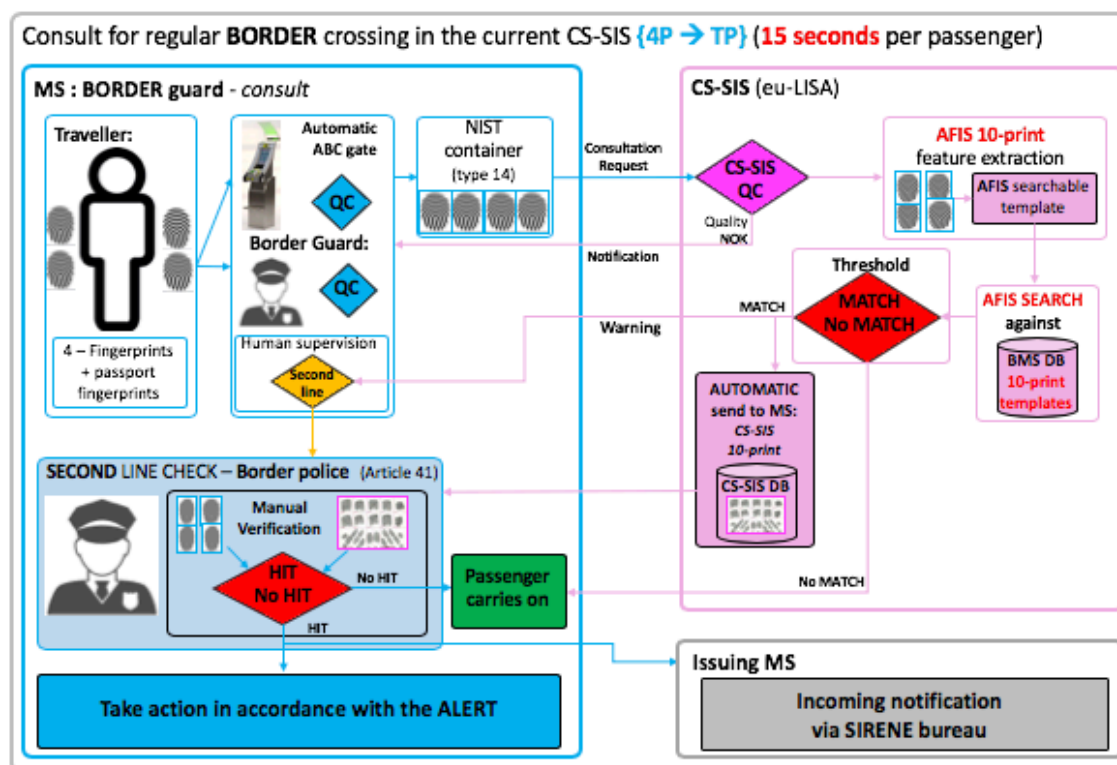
Consult for regular BORDER crossing in the current CS-SIS {4P → TP} (15 seconds per passenger)

MS : BORDER guard - consult

Traveller:

4 – Fingerprints + passport fingerprints

Automatic ABC gate

QC

Border Guard:

QC

Human supervision

Second line

NIST container (type 14)

Consultation Request

Quality NOK

Notification

Warning

MATCH

CS-SIS (eu-LISA)

CS-SIS QC

AFIS 10-print feature extraction

AFIS searchable template

Threshold

MATCH No MATCH

AFIS SEARCH against

BMS DB 10-print templates

AUTOMATIC send to MS: CS-SIS 10-print

CS-SIS DB

No MATCH

SECOND LINE CHECK – Border police (Article 41)

Manual Verification

HIT No HIT

No HIT

HIT

Passenger carries on

Take action in accordance with the ALERT

Issuing MS

Incoming notification via SIRENE bureau